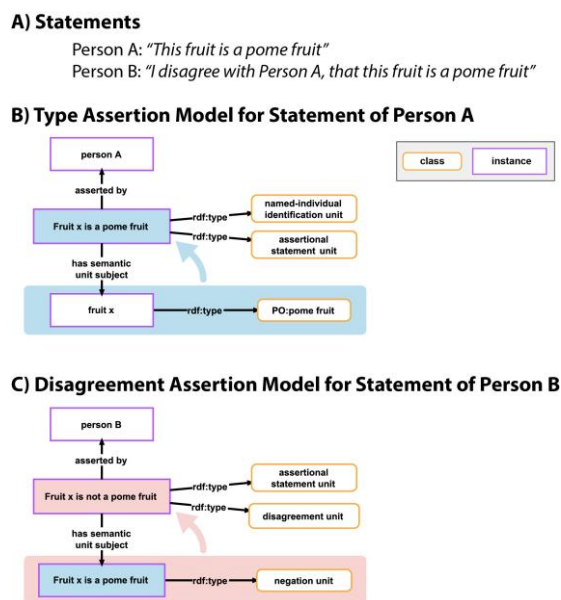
A) Statements

Person A: *"This fruit is a pome fruit"*
Person B: *"I disagree with Person A, that this fruit is a pome fruit"*

B) Type Assertion Model for Statement of Person A

class

instance

person A

asserted by

Fruit x is a pome fruit

rdf:type

named-individual identification unit

rdf:type

assertional statement unit

has semantic unit subject

fruit x

rdf:type

PO:pome fruit

C) Disagreement Assertion Model for Statement of Person B

person B

asserted by

Fruit x is not a pome fruit

rdf:type

assertional statement unit

rdf:type

disagreement unit

has semantic unit subject

Fruit x is a pome fruit

rdf:type

negation unit